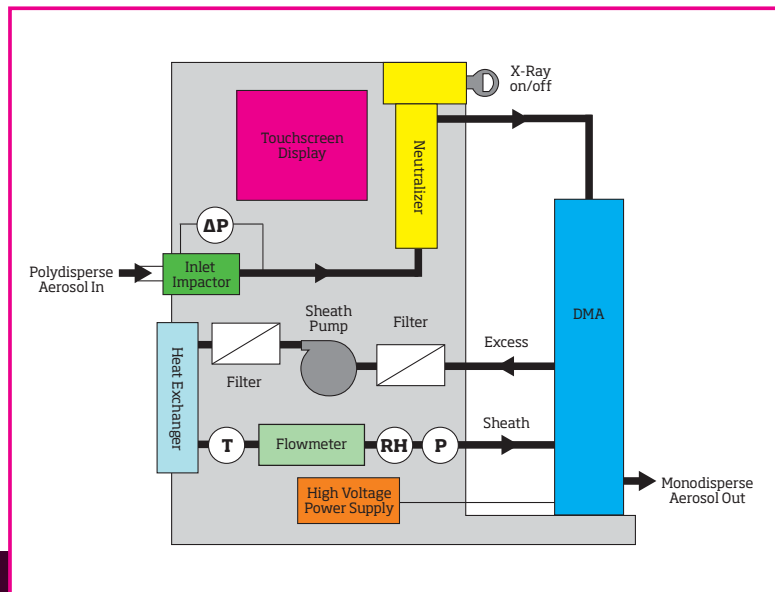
X-Ray on/off

Touchscreen Display

Neutralizer

ΔP

Polydisperse Aerosol In

Inlet Impactor

Sheath Pump

Filter

DMA

Heat Exchanger

Filter

Excess

Sheath

T

Flowmeter

RH

P

Monodisperse Aerosol Out

High Voltage Power Supply